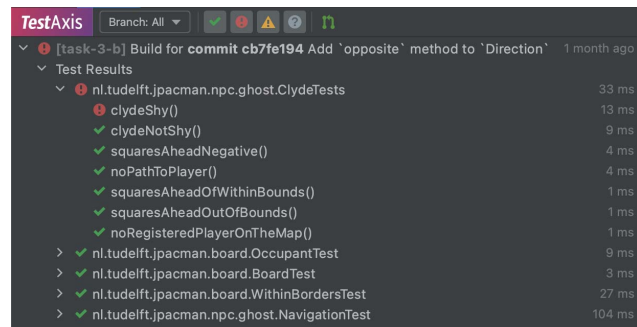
TestAxis Branch: All

[task-3-b] Build for commit cb7fe194 Add `opposite` method to `Direction` 1 month ago
Test Results
nl.tudelft.jpacman.npc.ghost.ClydeTests 33 ms
clydeShy() 13 ms
clydeNotShy() 9 ms
squaresAheadNegative() 4 ms
noPathToPlayer() 4 ms
squaresAheadOfWithinBounds() 1 ms
squaresAheadOutOfBounds() 1 ms
noRegisteredPlayerOnTheMap() 1 ms
nl.tudelft.jpacman.board.OccupantTest 9 ms
nl.tudelft.jpacman.board.BoardTest 3 ms
nl.tudelft.jpacman.board.WithinBordersTest 27 ms
nl.tudelft.jpacman.npc.ghost.NavigationTest 104 ms